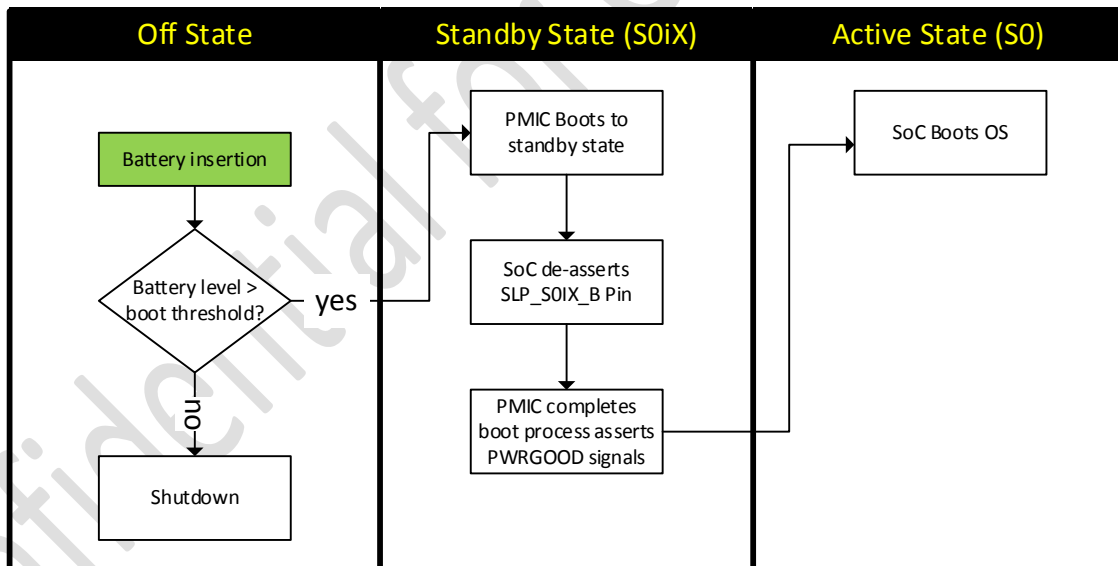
Off State

Standby State (S0iX)

Active State (S0)

Battery insertion

Battery level > boot threshold?

yes

no

Shutdown

PMIC Boots to standby state

SoC de-asserts SLP_S0IX_B Pin

PMIC completes boot process asserts PWRGOOD signals

SoC Boots OS

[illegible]fidential for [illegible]